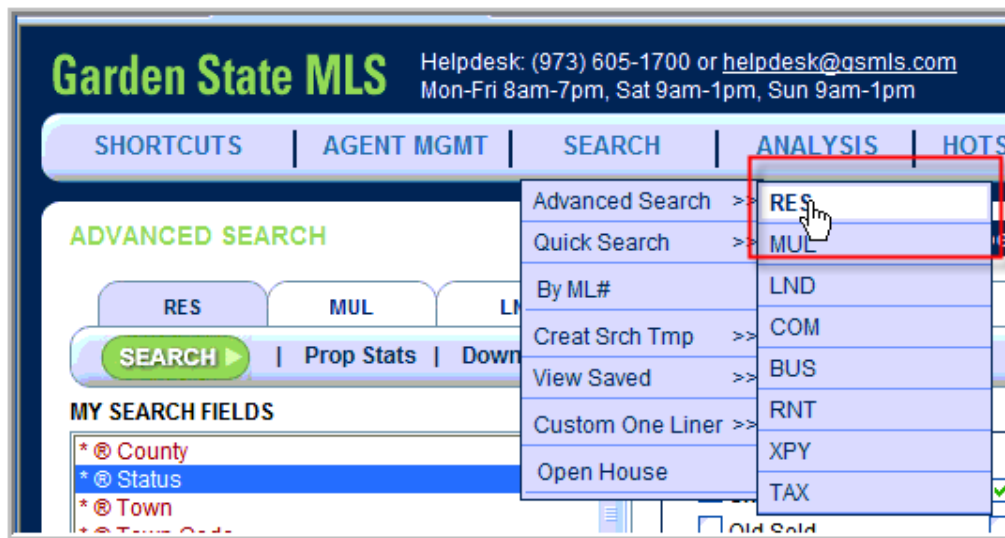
Garden State MLS

Helpdesk: (973) 605-1700 or helpdesk@gsmls.com
Mon-Fri 8am-7pm, Sat 9am-1pm, Sun 9am-1pm

SHORTCUTS | AGENT MGMT | SEARCH | ANALYSIS | HOTS

ADVANCED SEARCH

RES | MUL | LN

SEARCH | Prop Stats | Down

MY SEARCH FIELDS

* ® County
* ® Status
* ® Town
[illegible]

Advanced Search >>
Quick Search >>
By ML#
Creat Srch Tmp >>
View Saved >>
Custom One Liner >>
Open House

RES
MUL
LND
COM
BUS
RNT
XPY
TAX

Old Sold